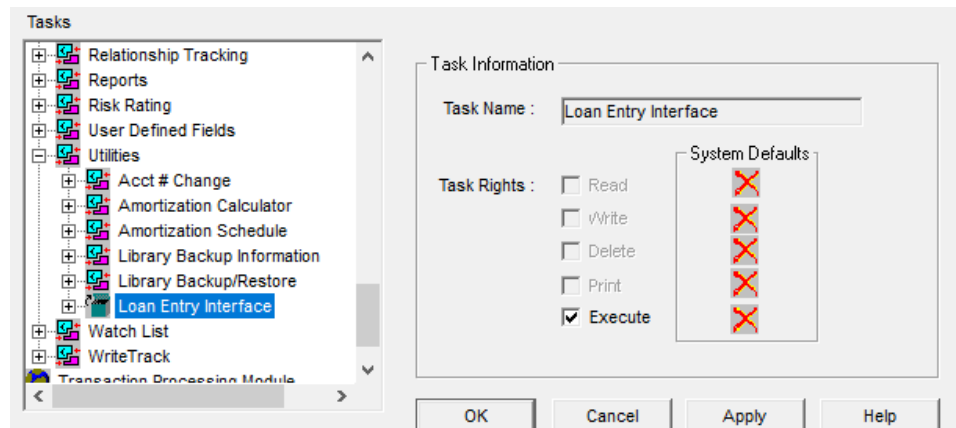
Tasks

Relationship Tracking
Reports
Risk Rating
User Defined Fields
Utilities
Acct # Change
Amortization Calculator
Amortization Schedule
Library Backup Information
Library Backup/Restore
Loan Entry Interface
Watch List
WriteTrack
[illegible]

Task Information

Task Name : Loan Entry Interface

System Defaults

Task Rights : Read
Write
Delete
Print
Execute

OK
Cancel
Apply
Help